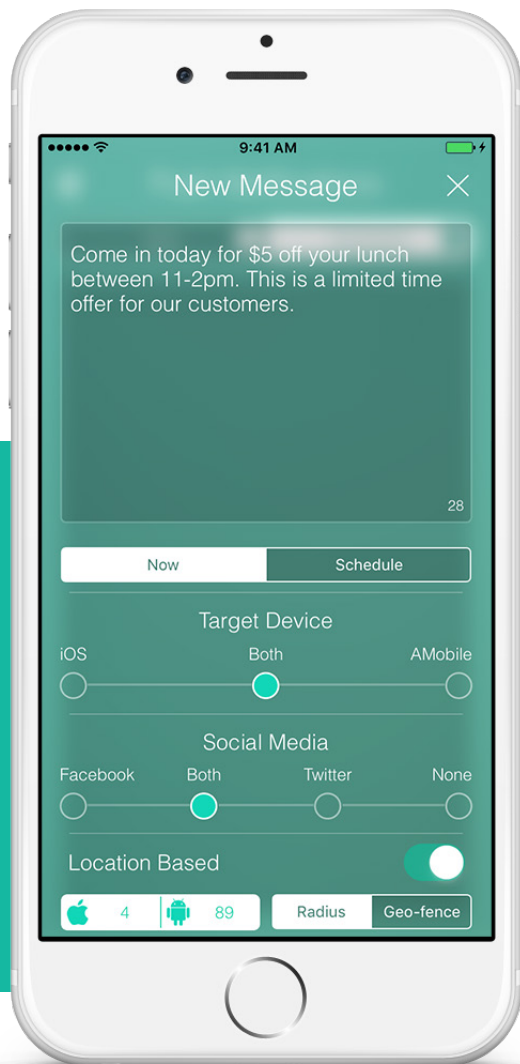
9:41 AM

New Message

Come in today for \$5 off your lunch between 11-2pm. This is a limited time offer for our customers.

28

Now
Schedule

Target Device

iOS
Both
AMobile

Social Media

Facebook
Both
Twitter
None

Location Based

4
89

Radius
Geo-fence